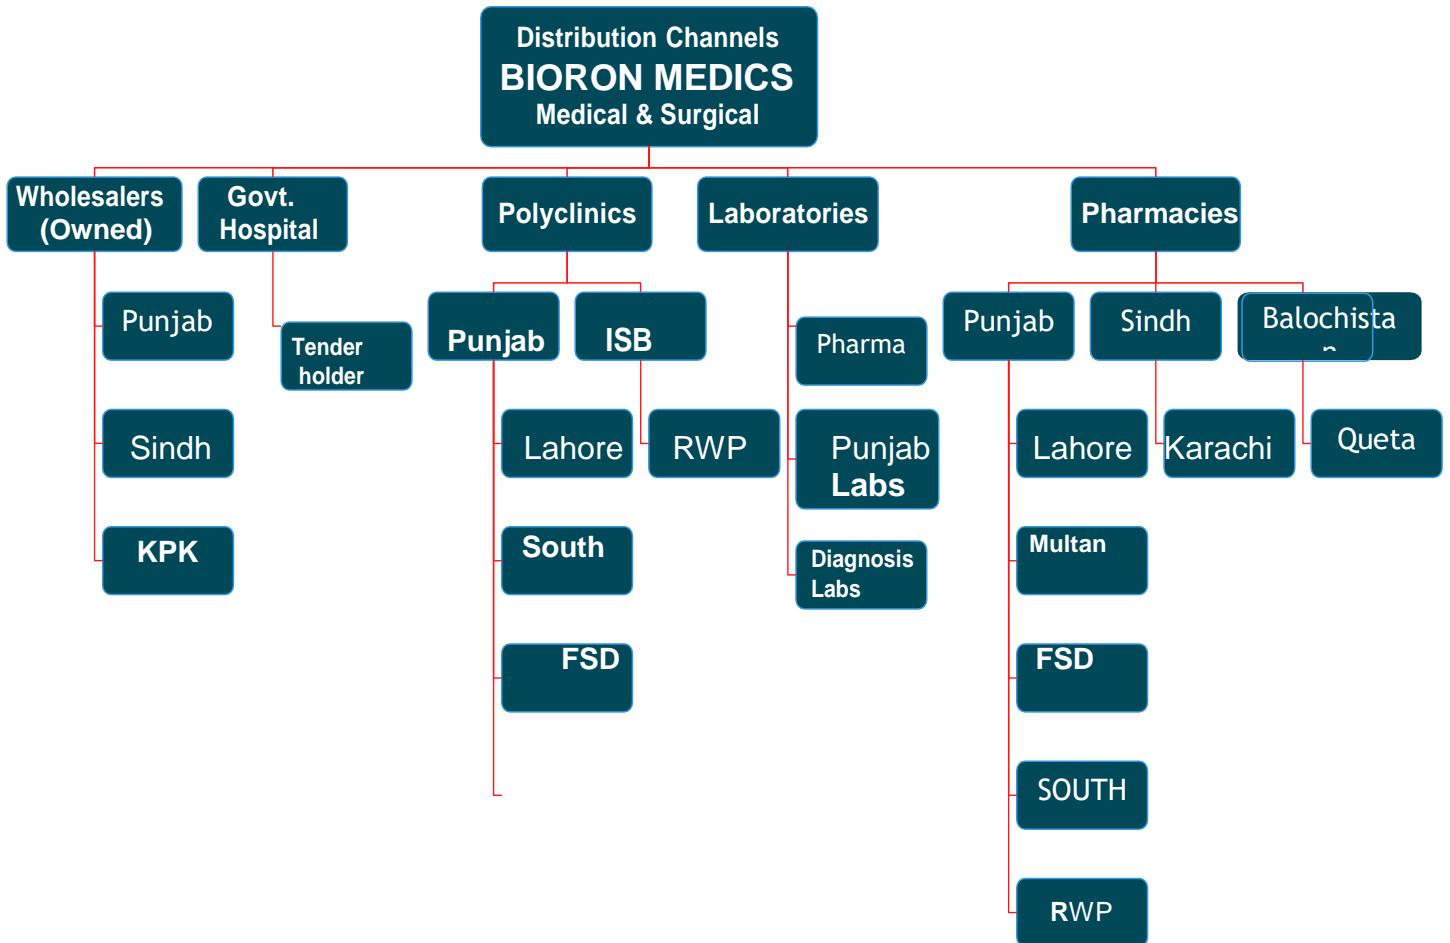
Distribution Channels
BIORON MEDICS
Medical & Surgical

Wholesalers (Owned)

Punjab

Sindh

KPK

Govt. Hospital

Tender holder

Polyclinics

Punjab

Lahore

South

FSD

ISB

RWP

Laboratories

Pharma

Punjab Labs

Diagnosis Labs

Pharmacies

Punjab

Lahore

Multan

FSD

SOUTH

RWP

Sindh

Karachi

Balochistan

Queta